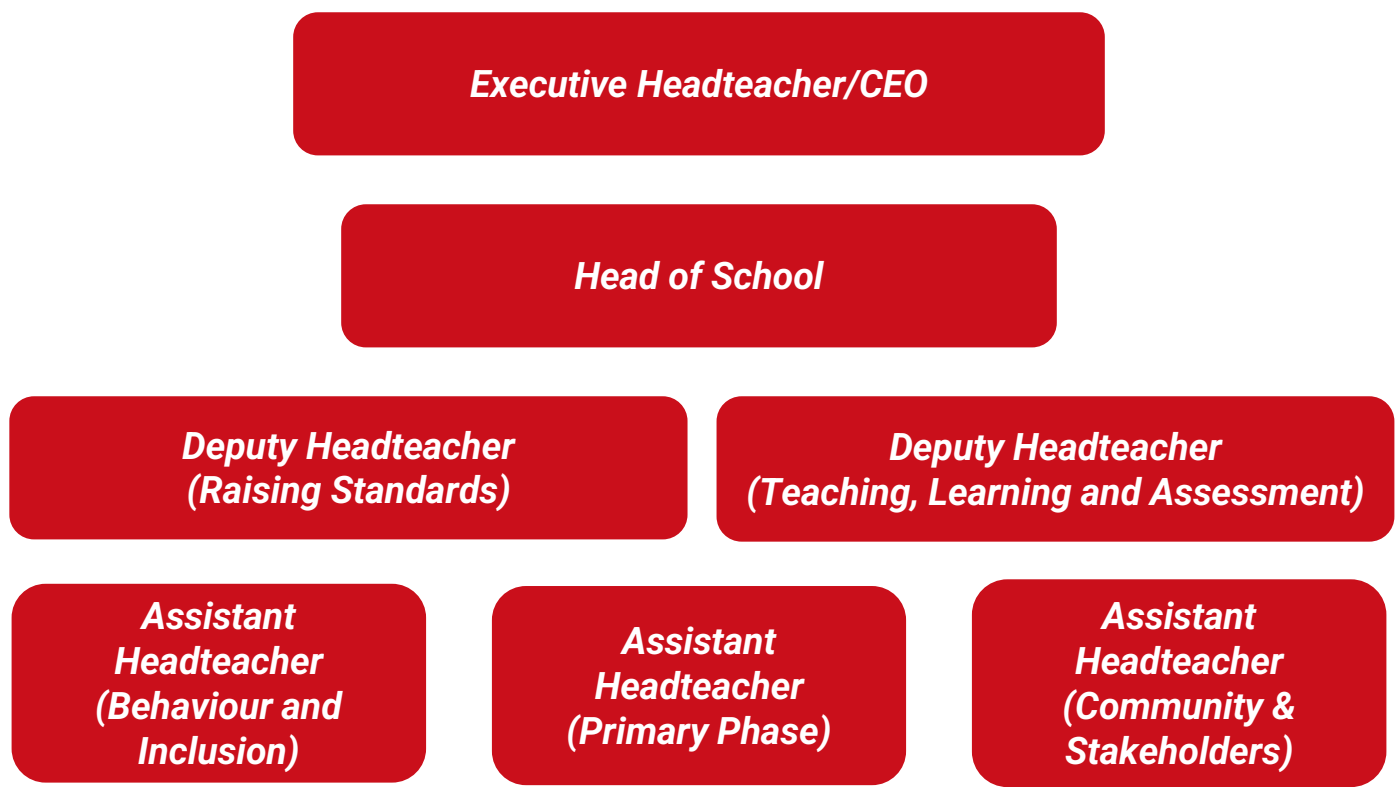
Executive Headteacher/CEO

Head of School

Deputy Headteacher (Raising Standards)

Deputy Headteacher (Teaching, Learning and Assessment)

Assistant Headteacher (Behaviour and Inclusion)

Assistant Headteacher (Primary Phase)

Assistant Headteacher (Community & Stakeholders)